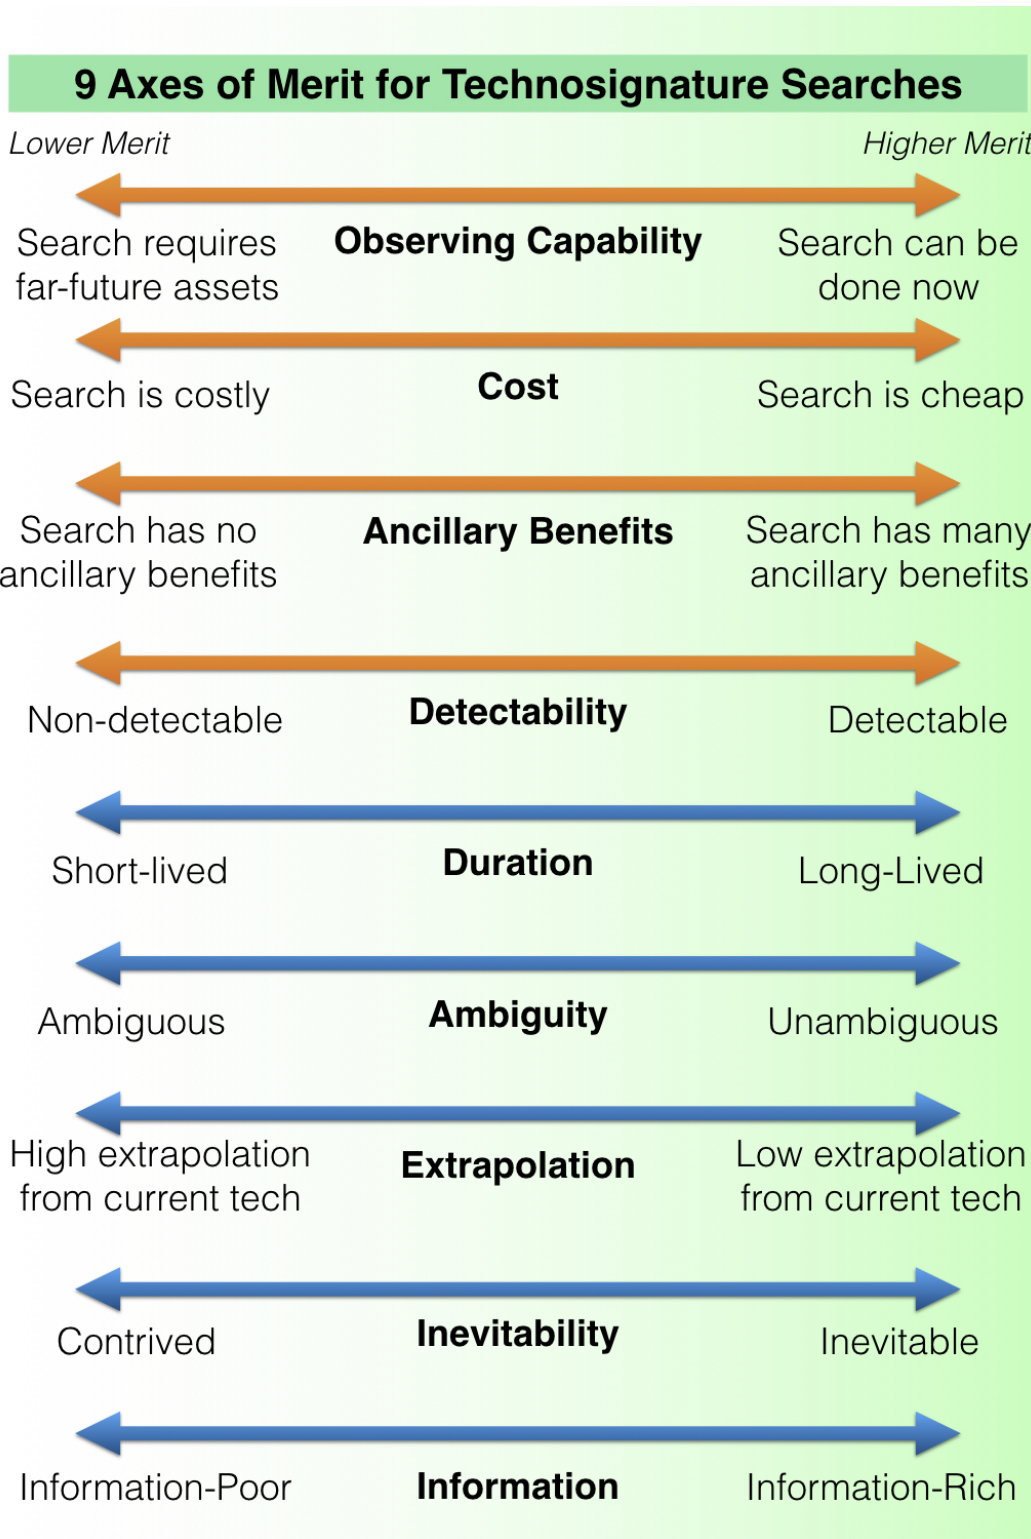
9 Axes of Merit for Technosignature Searches

Lower Merit

Higher Merit

Search requires far-future assets

Observing Capability

Search can be done now

Search is costly

Cost

Search is cheap

Search has no ancillary benefits

Ancillary Benefits

Search has many ancillary benefits

Non-detectable

Detectability

Detectable

Short-lived

Duration

Long-Lived

Ambiguous

Ambiguity

Unambiguous

High extrapolation from current tech

Extrapolation

Low extrapolation from current tech

Contrived

Inevitability

Inevitable

Information-Poor

Information

Information-Rich